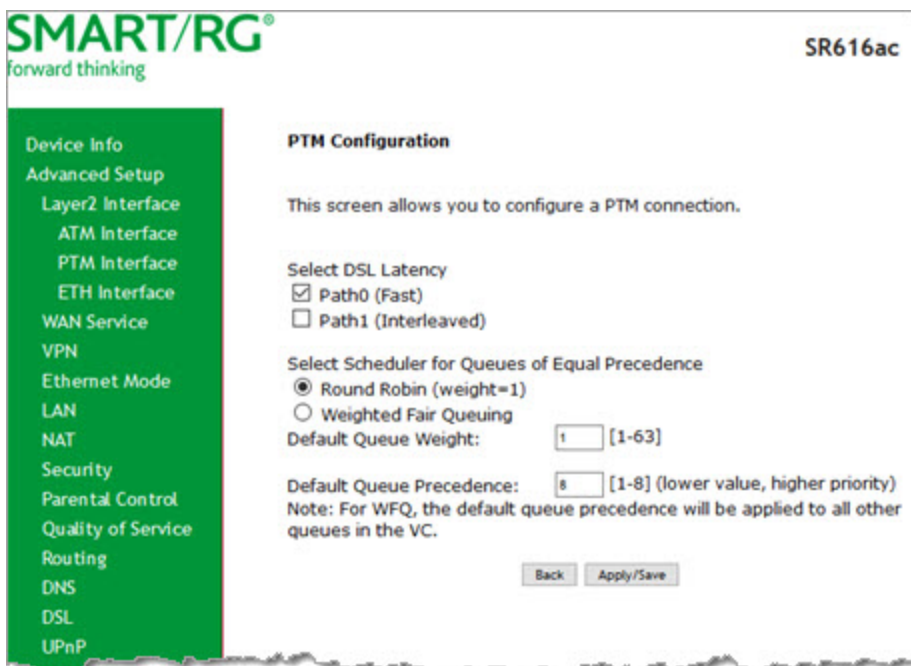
SMART/RG®
forward thinking

SR616ac

Device Info
Advanced Setup
Layer2 Interface
ATM Interface
PTM Interface
ETH Interface
WAN Service
VPN
Ethernet Mode
LAN
NAT
Security
Parental Control
Quality of Service
Routing
DNS
DSL
UPnP

PTM Configuration

This screen allows you to configure a PTM connection.

Select DSL Latency
☑ Path0 (Fast)
☐ Path1 (Interleaved)

Select Scheduler for Queues of Equal Precedence
◉ Round Robin (weight=1)
○ Weighted Fair Queuing
Default Queue Weight: 1 [1-63]

Default Queue Precedence: 8 [1-8] (lower value, higher priority)
Note: For WFQ, the default queue precedence will be applied to all other queues in the VC.

Back Apply/Save